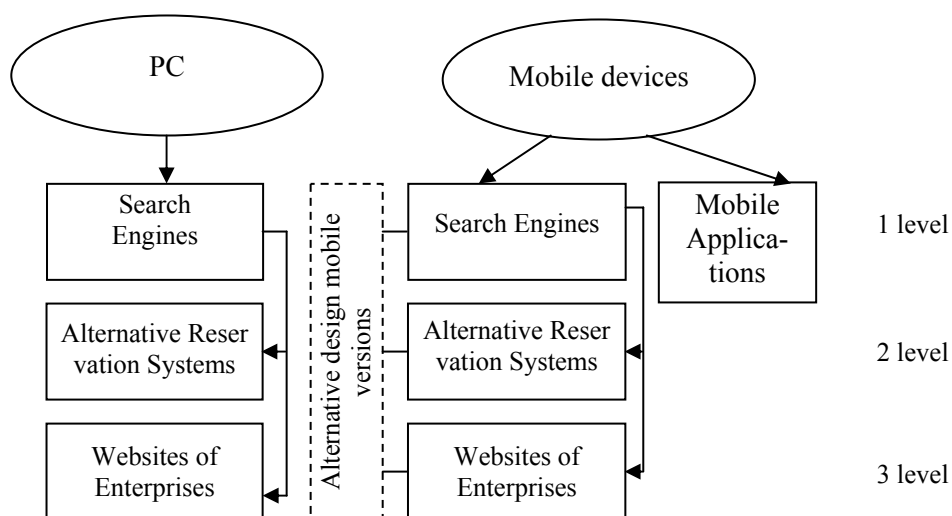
PC

Mobile devices

Search Engines

Alternative design mobile versions

Search Engines

Mobile Applications

1 level

Alternative Reservation Systems

Alternative Reservation Systems

2 level

Websites of Enterprises

Websites of Enterprises

3 level